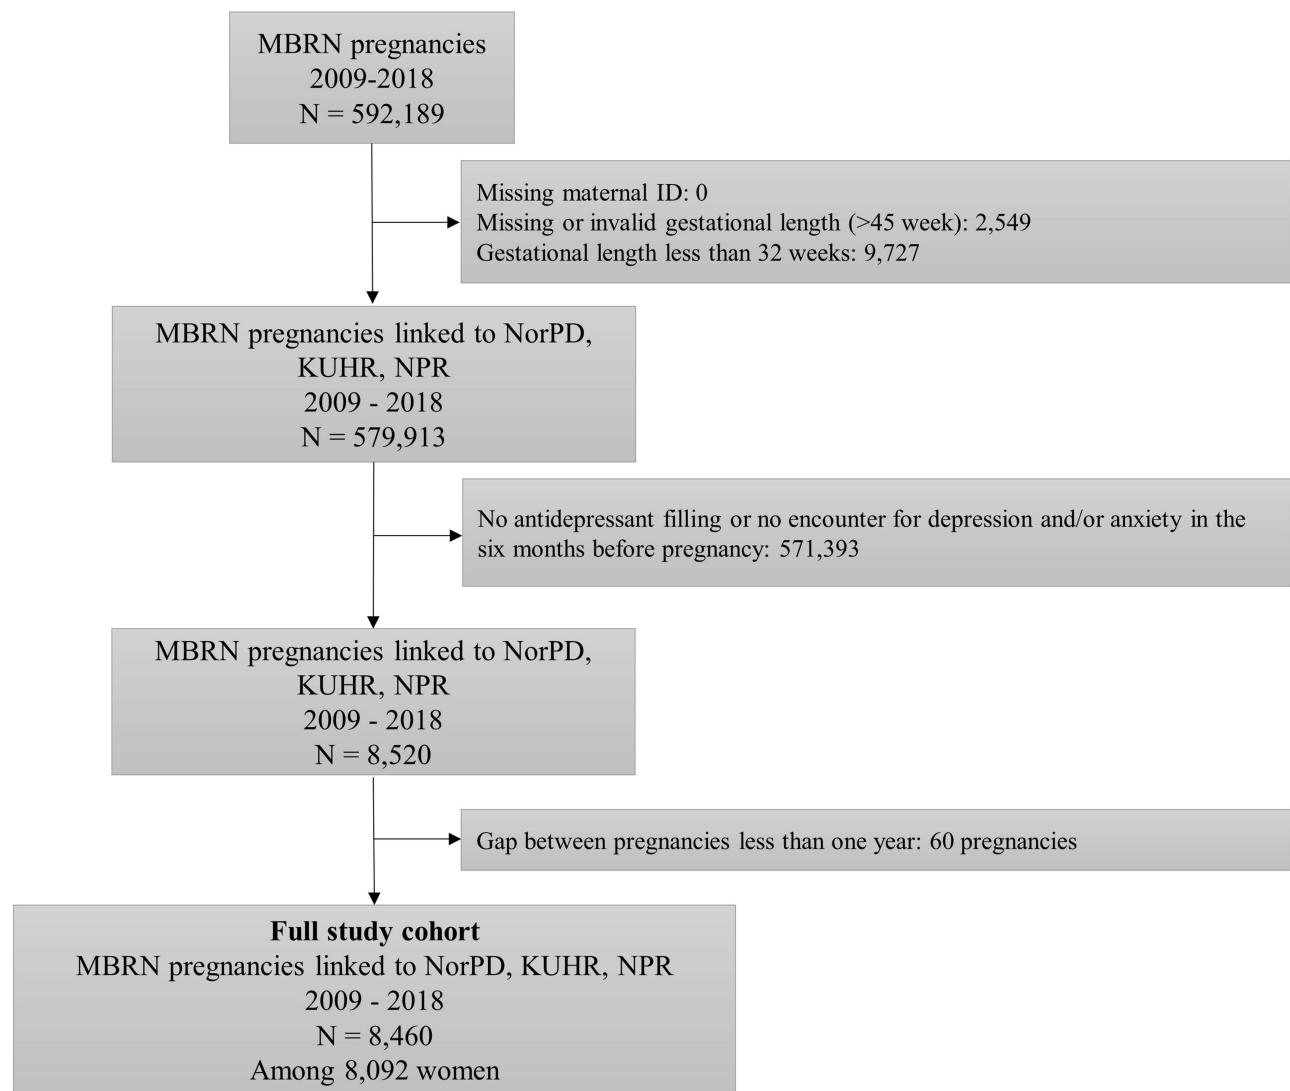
MBRN pregnancies
2009-2018
N = 592,189

Missing maternal ID: 0
Missing or invalid gestational length (>45 week): 2,549
Gestational length less than 32 weeks: 9,727

MBRN pregnancies linked to NorPD, KUHR, NPR
2009 - 2018
N = 579,913

No antidepressant filling or no encounter for depression and/or anxiety in the six months before pregnancy: 571,393

MBRN pregnancies linked to NorPD, KUHR, NPR
2009 - 2018
N = 8,520

Gap between pregnancies less than one year: 60 pregnancies

**Full study cohort**
MBRN pregnancies linked to NorPD, KUHR, NPR
2009 - 2018
N = 8,460
Among 8,092 women